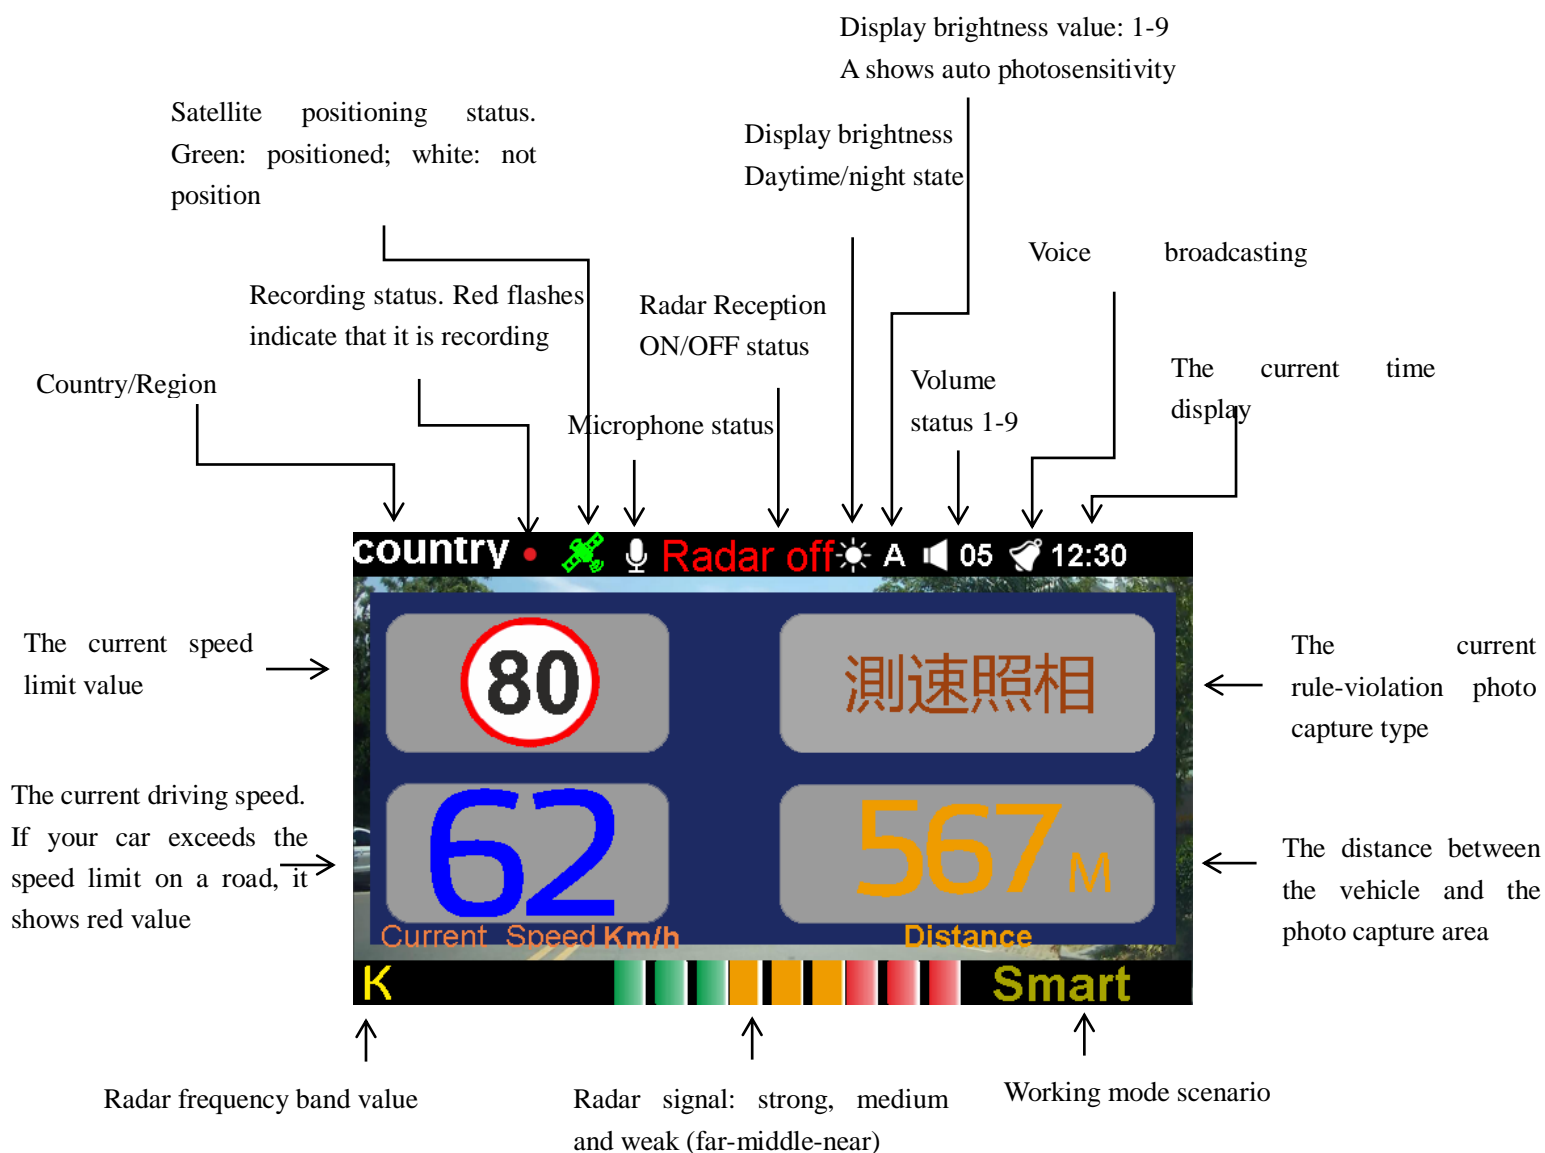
Display brightness value: 1-9
A shows auto photosensitivity

Satellite positioning status. Green: positioned; white: not position

Display brightness
Daytime/night state

Voice broadcasting

Recording status. Red flashes indicate that it is recording

Radar Reception ON/OFF status

The current time display

Country/Region

Volume status 1-9

Microphone status

country • Radar off A 05 12:30

The current speed limit value

80

測速照相

The current rule-violation photo capture type

The current driving speed. If your car exceeds the speed limit on a road, it shows red value

62

567 M

Current Speed Km/h

Distance

The distance between the vehicle and the photo capture area

K

Smart

Radar frequency band value

Radar signal: strong, medium and weak (far-middle-near)

Working mode scenario